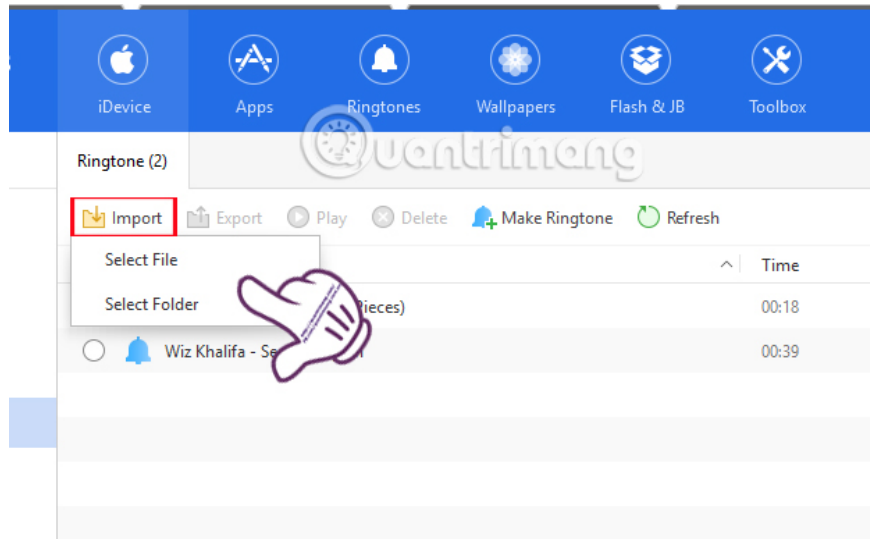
iDevice
Apps
Ringtones
Wallpapers
Flash & JB
Toolbox

Quantrimang

Ringtone (2)

Import
Export
Play
Delete
Make Ringtone
Refresh

Select File
Select Folder

Time

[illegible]Pieces)
00:18

Wiz Khalifa - Se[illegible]
00:39